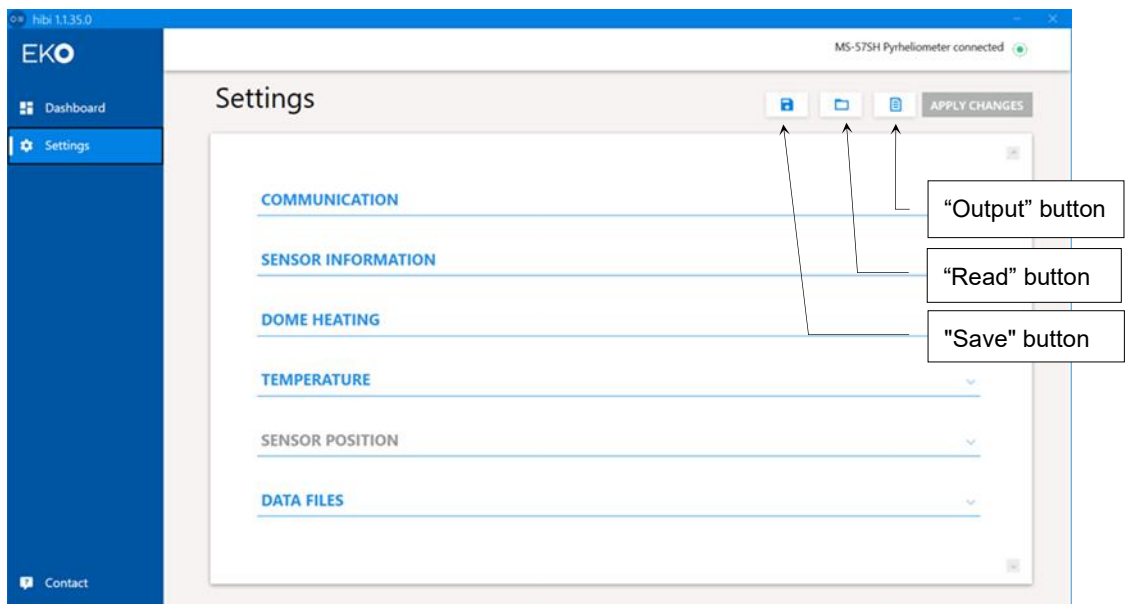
hibi 1.1.35.0

EKO

MS-57SH Pyrheliometer connected

Dashboard

Settings

Settings

APPLY CHANGES

COMMUNICATION

SENSOR INFORMATION

DOME HEATING

TEMPERATURE

SENSOR POSITION

DATA FILES

“Output” button

“Read” button

"Save" button

Contact